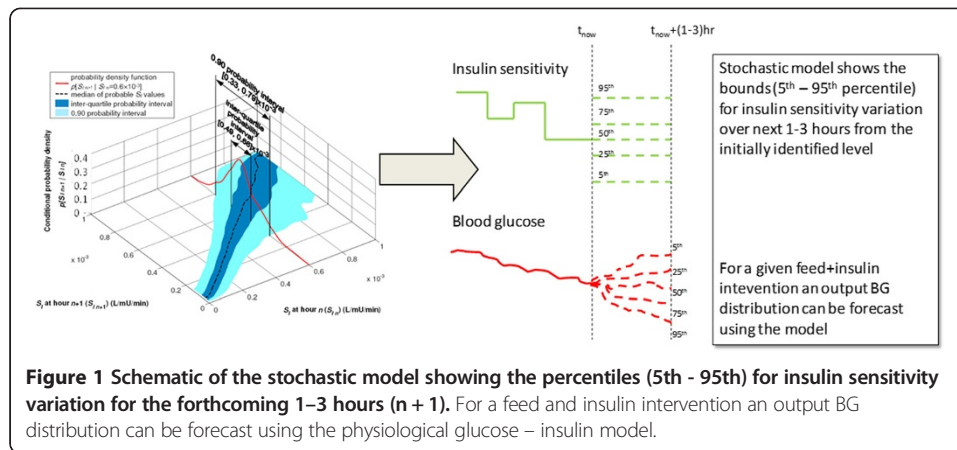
probability density function
$p[S_{I,n+1} \mid S_{I,n}=0.6\times10^{-3}]$
median of probable $S_I$ values
inter-quartile probability interval
0.90 probability interval

0.90 probability interval [0.33, 0.79]x10⁻³

Inter-quartile interval [0.48, 0.66]x10⁻³

Conditional probability density $p[S_{I,n+1} \mid S_{I,n}]$

0.4
0.3
0.2
0.1
0

0.8
0.6
0.4
0.2
0

x 10⁻³

1
0.8
0.6
0.4
0.2
0

x 10⁻³

$S_I$ at hour n+1 ($S_{I,n+1}$) (L/mU/min)

$S_I$ at hour n ($S_{I,n}$) (L/mU/min)

t$_{now}$

t$_{now}$+(1-3)hr

Insulin sensitivity

95$^{th}$
75$^{th}$
50$^{th}$
25$^{th}$
5$^{th}$

Stochastic model shows the bounds (5$^{th}$ – 95$^{th}$ percentile) for insulin sensitivity variation over next 1-3 hours from the initially identified level

Blood glucose

5$^{th}$
25$^{th}$
50$^{th}$
75$^{th}$
95$^{th}$

For a given feed+insulin intevention an output BG distribution can be forecast using the model

**Figure 1 Schematic of the stochastic model showing the percentiles (5th - 95th) for insulin sensitivity variation for the forthcoming 1–3 hours (n + 1).** For a feed and insulin intervention an output BG distribution can be forecast using the physiological glucose – insulin model.